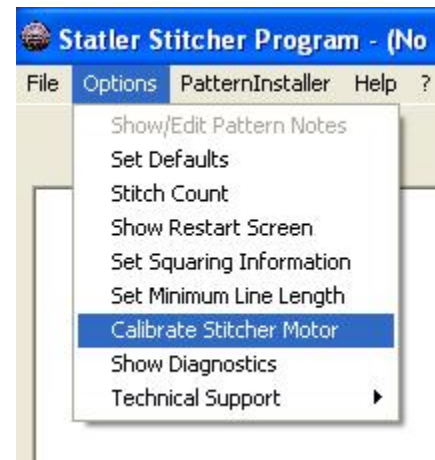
Statler Stitcher Program - (No

File Options PatternInstaller Help ?

Show/Edit Pattern Notes
Set Defaults
Stitch Count
Show Restart Screen
Set Squaring Information
Set Minimum Line Length
Calibrate Stitcher Motor
Show Diagnostics
Technical Support